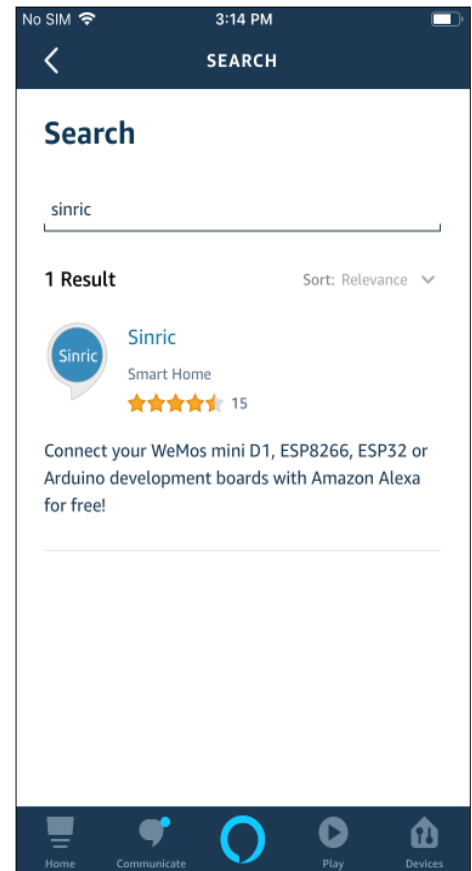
No SIM 3:14 PM

SEARCH

Search

sinric

1 Result

Sort: Relevance

Sinric

Sinric

Smart Home

15

Connect your WeMos mini D1, ESP8266, ESP32 or Arduino development boards with Amazon Alexa for free!

Home Communicate Play Devices